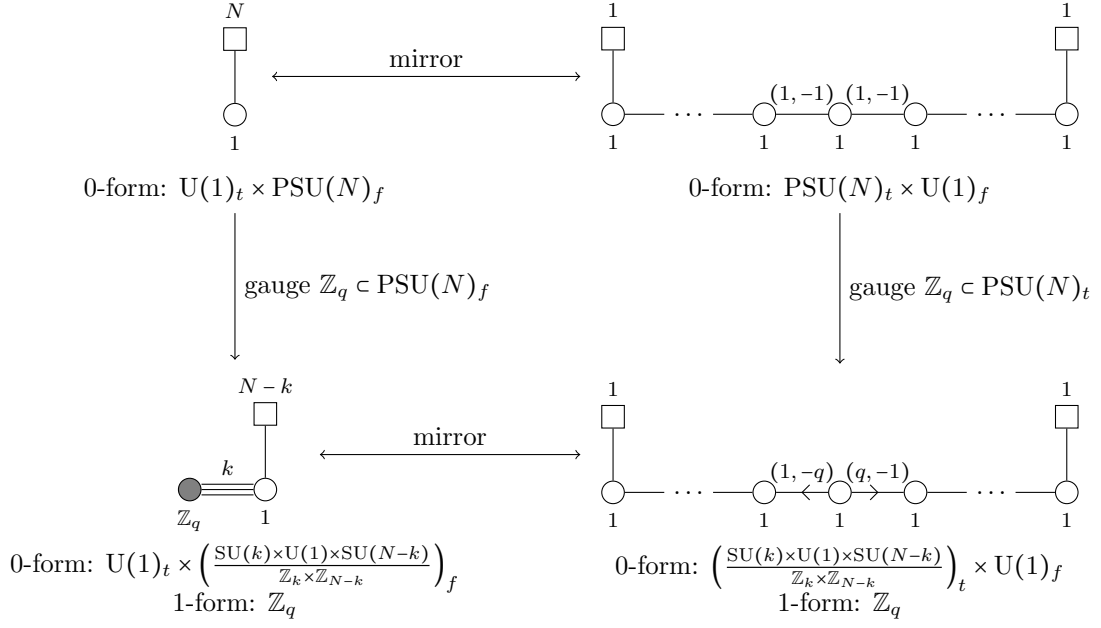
$N$

1

mirror

1

1

$(1,-1)$ $(1,-1)$

1 1 1 1 1

0-form: $\mathrm{U}(1)_t \times \mathrm{PSU}(N)_f$

0-form: $\mathrm{PSU}(N)_t \times \mathrm{U}(1)_f$

gauge $\mathbb{Z}_q \subset \mathrm{PSU}(N)_f$

gauge $\mathbb{Z}_q \subset \mathrm{PSU}(N)_t$

$N-k$

1

1

mirror

$k$

$\mathbb{Z}_q$ 1

$(1,-q)$ $(q,-1)$

1 1 1 1 1

0-form: $\mathrm{U}(1)_t \times \left(\frac{\mathrm{SU}(k)\times\mathrm{U}(1)\times\mathrm{SU}(N-k)}{\mathbb{Z}_k\times\mathbb{Z}_{N-k}}\right)_f$
1-form: $\mathbb{Z}_q$

0-form: $\left(\frac{\mathrm{SU}(k)\times\mathrm{U}(1)\times\mathrm{SU}(N-k)}{\mathbb{Z}_k\times\mathbb{Z}_{N-k}}\right)_t \times \mathrm{U}(1)_f$
1-form: $\mathbb{Z}_q$